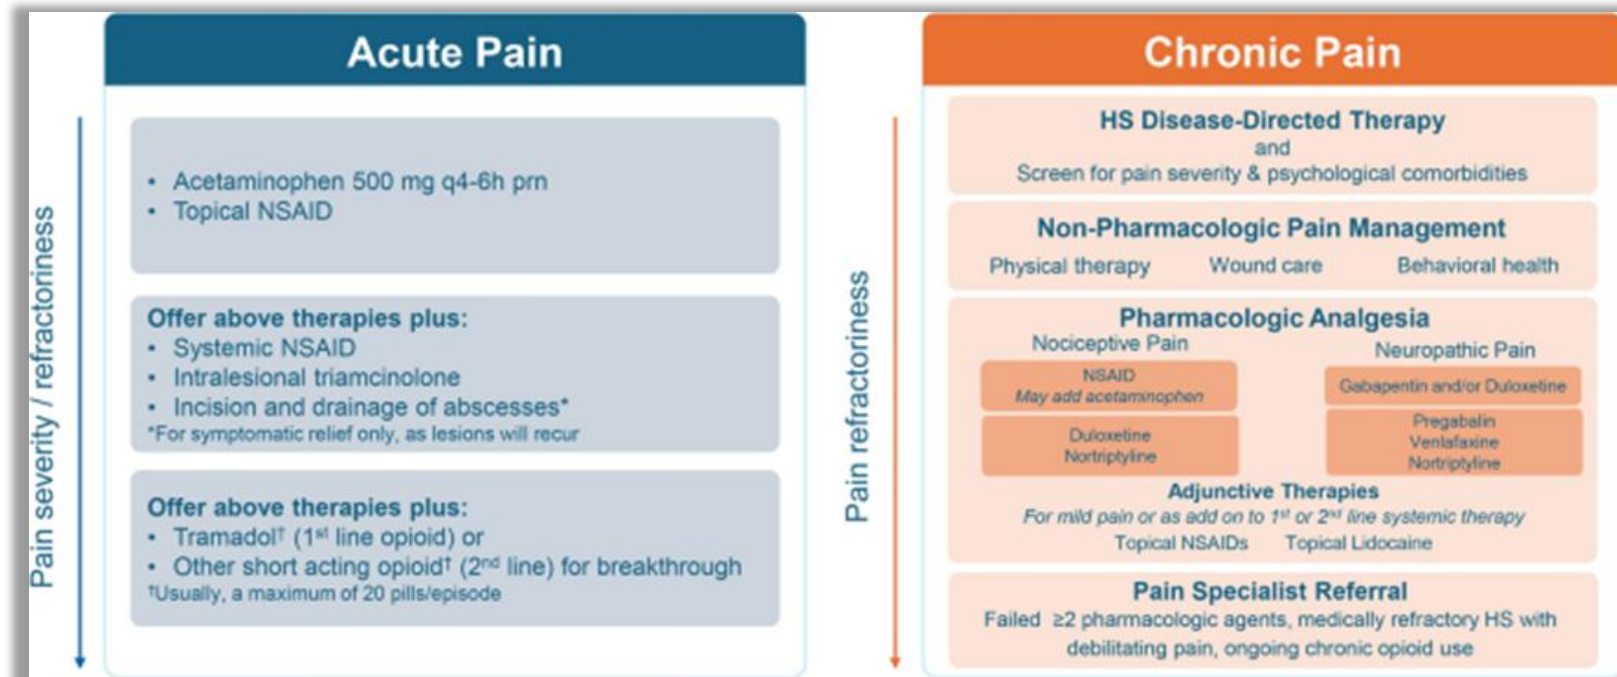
Acute Pain

Pain severity / refractoriness

• Acetaminophen 500 mg q4-6h prn
• Topical NSAID

Offer above therapies plus:
• Systemic NSAID
• Intralesional triamcinolone
• Incision and drainage of abscesses*
*For symptomatic relief only, as lesions will recur

Offer above therapies plus:
• Tramadol† ($1^{st}$ line opioid) or
• Other short acting opioid† ($2^{nd}$ line) for breakthrough
†Usually, a maximum of 20 pills/episode

Chronic Pain

Pain refractoriness

HS Disease-Directed Therapy
and
Screen for pain severity & psychological comorbidities

Non-Pharmacologic Pain Management
Physical therapy Wound care Behavioral health

Pharmacologic Analgesia
Nociceptive Pain
Neuropathic Pain
NSAID
May add acetaminophen
Gabapentin and/or Duloxetine
Duloxetine
Nortriptyline
Pregabalin
Venlafaxine
Nortriptyline
Adjunctive Therapies
For mild pain or as add on to $1^{st}$ or $2^{nd}$ line systemic therapy
Topical NSAIDs Topical Lidocaine

Pain Specialist Referral
Failed ≥2 pharmacologic agents, medically refractory HS with debilitating pain, ongoing chronic opioid use